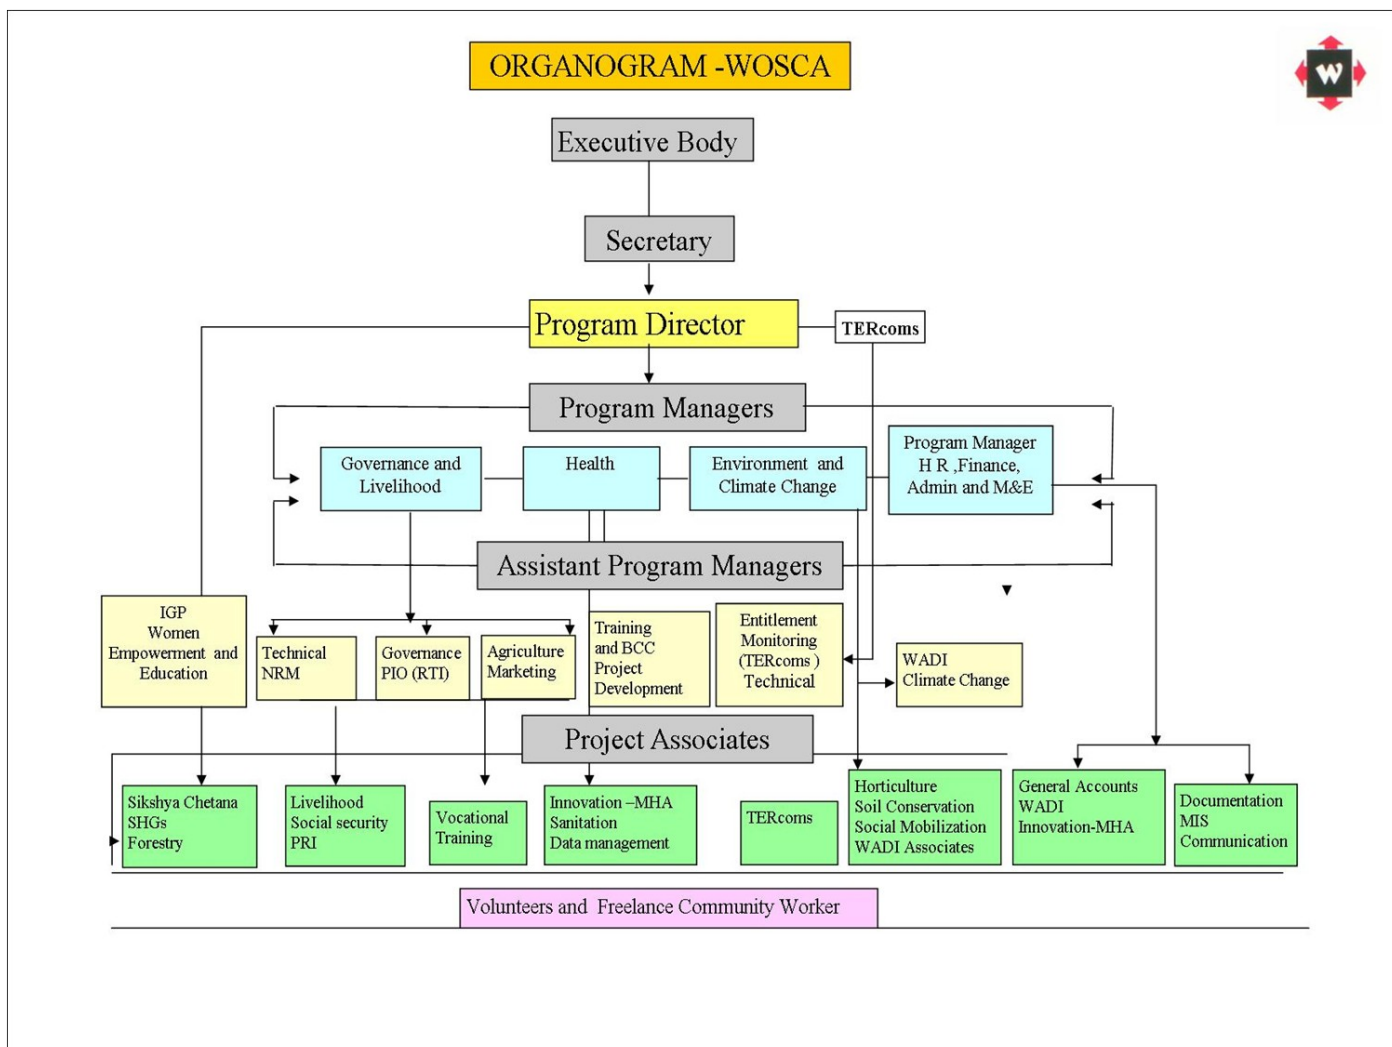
ORGANOGRAM -WOSCA

W

Executive Body

Secretary

Program Director

TERcoms

Program Managers

Governance and Livelihood

Health

Environment and Climate Change

Program Manager H R ,Finance, Admin and M&E

Assistant Program Managers

IGP Women Empowerment and Education

Technical NRM

Governance PIO (RTI)

Agriculture Marketing

Training and BCC Project Development

Entitlement Monitoring (TERcoms ) Technical

WADI Climate Change

Project Associates

Sikshya Chetana SHGs Forestry

Livelihood Social security PRI

Vocational Training

Innovation –MHA Sanitation Data management

TERcoms

Horticulture Soil Conservation Social Mobilization WADI Associates

General Accounts WADI Innovation-MHA

Documentation MIS Communication

Volunteers and Freelance Community Worker